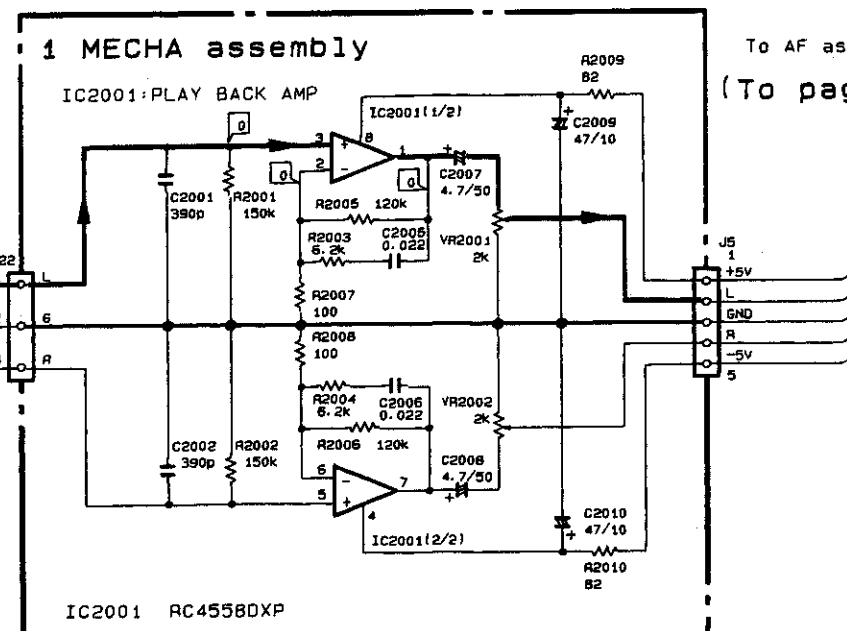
1 MECHA assembly

IC2001:PLAY BACK AMP

To AF as

(To pag

R2009
82

IC2001(1/2)

8

3

2

1

4

+

−

C2009
47/10

C2007
4.7/50

R2001
150k

C2001
390p

R2005 120k

R2003
6.2k

C2005
0.022

VR2001
2k

J5
1
+5V
L
GND
R
−5V
5

22
L
6
R

R2007
100

R2008
100

R2004
6.2k

C2006
0.022

VR2002
2k

R2006 120k

C2002
390p

R2002
150k

6

5

7

C2008
4.7/50

C2010
47/10

IC2001(2/2)

R2010
82

IC2001 RC4558DXP